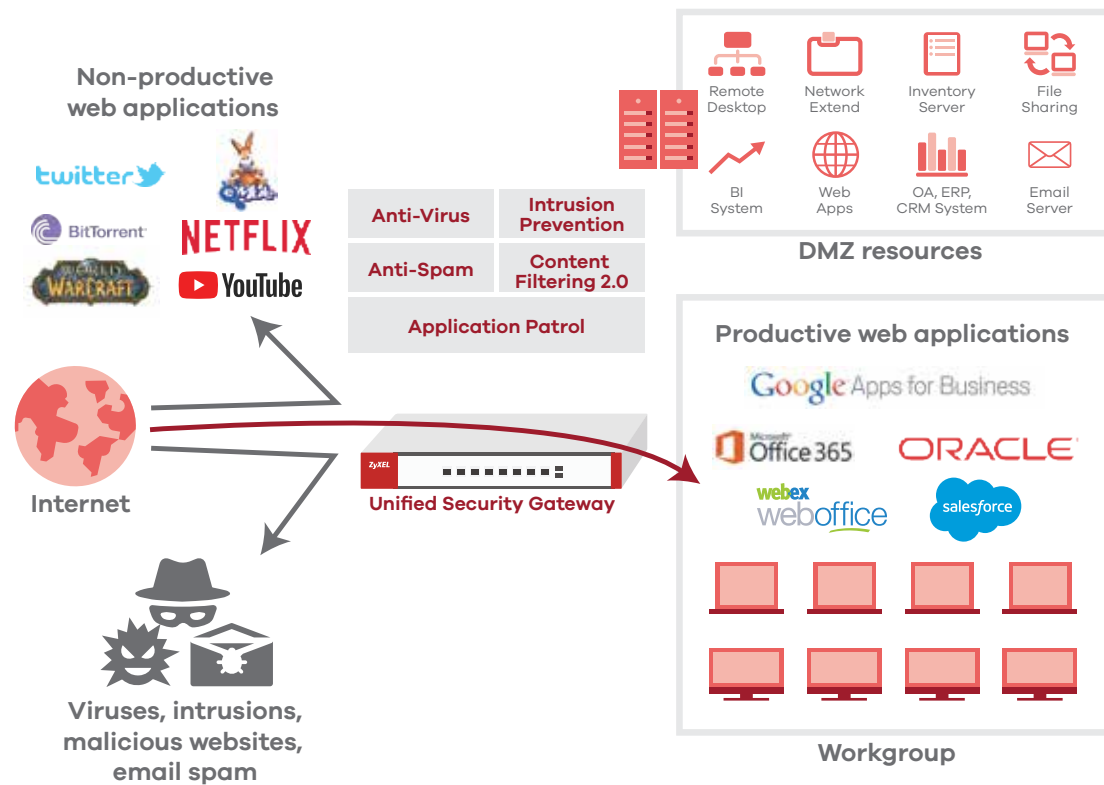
Non-productive web applications

twitter

BitTorrent

WORLD WARCRAFT

NETFLIX

YouTube

Anti-Virus

Intrusion Prevention

Anti-Spam

Content Filtering 2.0

Application Patrol

Remote Desktop

Network Extend

Inventory Server

File Sharing

BI System

Web Apps

OA, ERP, CRM System

Email Server

DMZ resources

Productive web applications

Google Apps for Business

Microsoft Office 365

ORACLE

webex weboffice

salesforce

Internet

ZyXEL

Unified Security Gateway

Viruses, intrusions, malicious websites, email spam

Workgroup